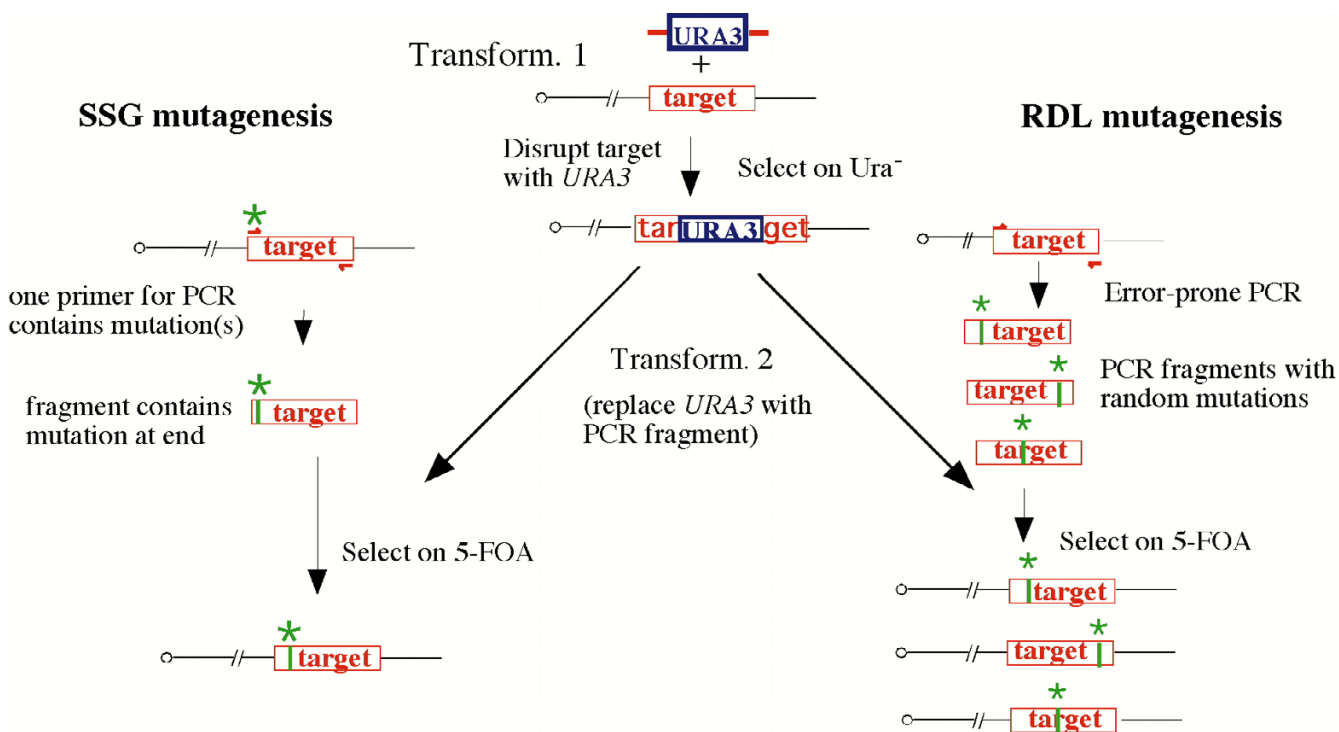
URA3
Transform. 1
+
target

SSG mutagenesis

RDL mutagenesis

Disrupt target with *URA3*

Select on Ura$^{-}$

tar URA3 get

target

target

one primer for PCR contains mutation(s)

Error-prone PCR

target

Transform. 2

target

PCR fragments with random mutations

fragment contains mutation at end

target

(replace *URA3* with PCR fragment)

target

Select on 5-FOA

Select on 5-FOA

target

target

target

target